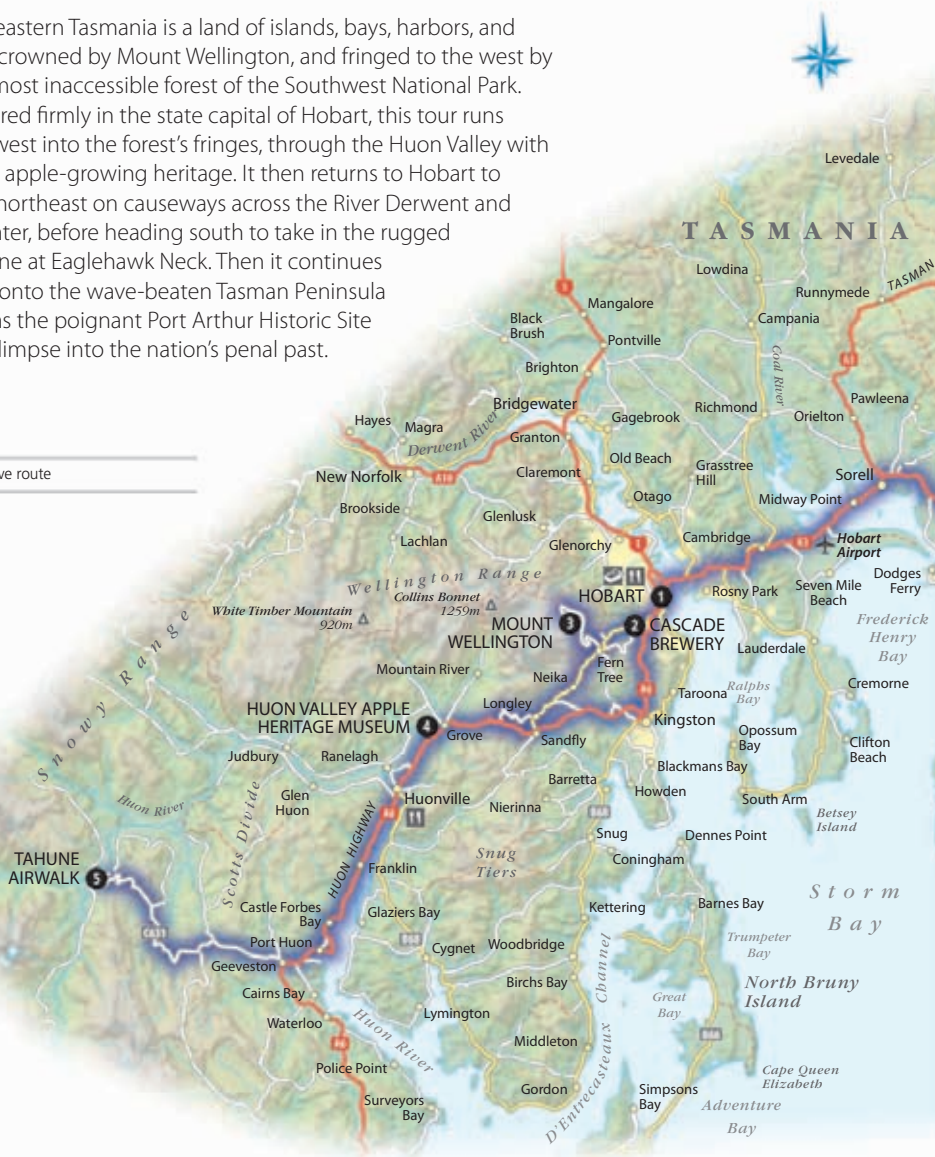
eastern Tasmania is a land of islands, bays, harbors, and crowned by Mount Wellington, and fringed to the west by most inaccessible forest of the Southwest National Park. red firmly in the state capital of Hobart, this tour runs west into the forest's fringes, through the Huon Valley with apple-growing heritage. It then returns to Hobart to northeast on causeways across the River Derwent and ter, before heading south to take in the rugged ne at Eaglehawk Neck. Then it continues onto the wave-beaten Tasman Peninsula s the poignant Port Arthur Historic Site limpse into the nation's penal past.

ve route

TASMANIA
TASMAN
Levedale
Lowdina
Runnymede
Mangalore
Campania
Black Brush
Pontville
Coal River
Brighton
Pawleena
Bridgewater
Gagebrook
Richmond
Orielton
Hayes
Magra
Derwent River
Granton
Old Beach
Grasstree Hill
Sorell
Claremont
New Norfolk
Otago
Midway Point
Brookside
Glenlusk
Cambridge
Hobart Airport
Lachlan
Glenorchy
Wellington Range
Dodges Ferry
Collins Bonnet 1259m
HOBART 1
Rosny Park
Seven Mile Beach
White Timber Mountain 920m
MOUNT WELLINGTON 3
2 CASCADE BREWERY
Frederick Henry Bay
Lauderdale
Mountain River
Neika
Fern Tree
Snowy Range
Taroona
Ralphs Bay
Cremorne
HUON VALLEY APPLE HERITAGE MUSEUM 4
Longley
Kingston
Opossum Bay
Grove
Sandfly
Clifton Beach
Judbury
Ranelagh
Blackmans Bay
Barretta
Glen Huon
Huonville
Nierinna
Howden
South Arm
Scotts Divide
Huon River
HUON HIGHWAY
Betsey Island
Snug
Dennes Point
TAHUNE AIRWALK 5
Franklin
Snug Tiers
Coningham
Storm Bay
Castle Forbes Bay
Kettering
Barnes Bay
Glaziers Bay
Port Huon
Trumpeter Bay
Channel
Cygnet
Woodbridge
Geeveston
North Bruny Island
Great Bay
Cairns Bay
Birchs Bay
Waterloo
Huon River
Lymington
Middleton
D'Entrecasteaux
Police Point
Cape Queen Elizabeth
Gordon
Simpsons Bay
Surveyors Bay
Adventure Bay